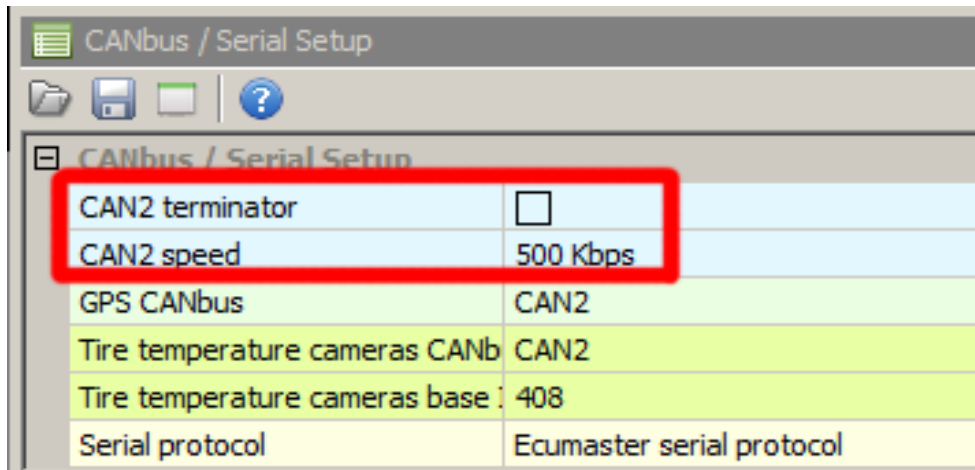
CANbus / Serial Setup

CANbus / Serial Setup

| | |
|---|---|
| CAN2 terminator | ☐ |
| CAN2 speed | 500 Kbps |
| GPS CANbus | CAN2 |
| Tire temperature cameras CANb | CAN2 |
| Tire temperature cameras base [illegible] | 408 |
| Serial protocol | Ecumaster serial protocol |